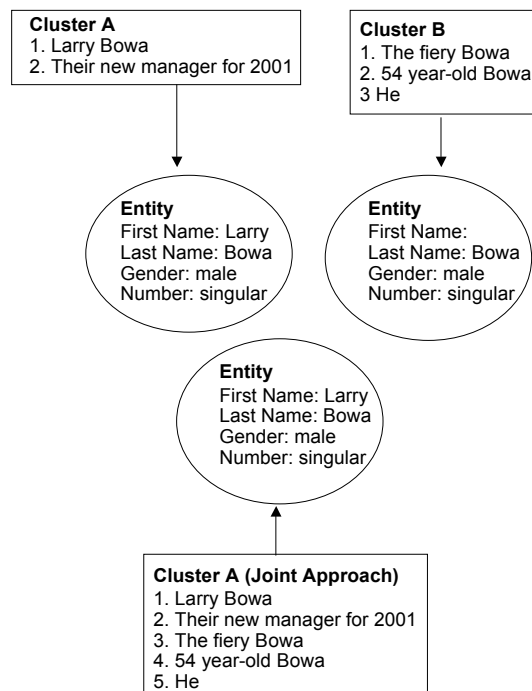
**Cluster A**
1. Larry Bowa
2. Their new manager for 2001

**Cluster B**
1. The fiery Bowa
2. 54 year-old Bowa
3 He

**Entity**
First Name: Larry
Last Name: Bowa
Gender: male
Number: singular

**Entity**
First Name:
Last Name: Bowa
Gender: male
Number: singular

**Entity**
First Name: Larry
Last Name: Bowa
Gender: male
Number: singular

**Cluster A (Joint Approach)**
1. Larry Bowa
2. Their new manager for 2001
3. The fiery Bowa
4. 54 year-old Bowa
5. He